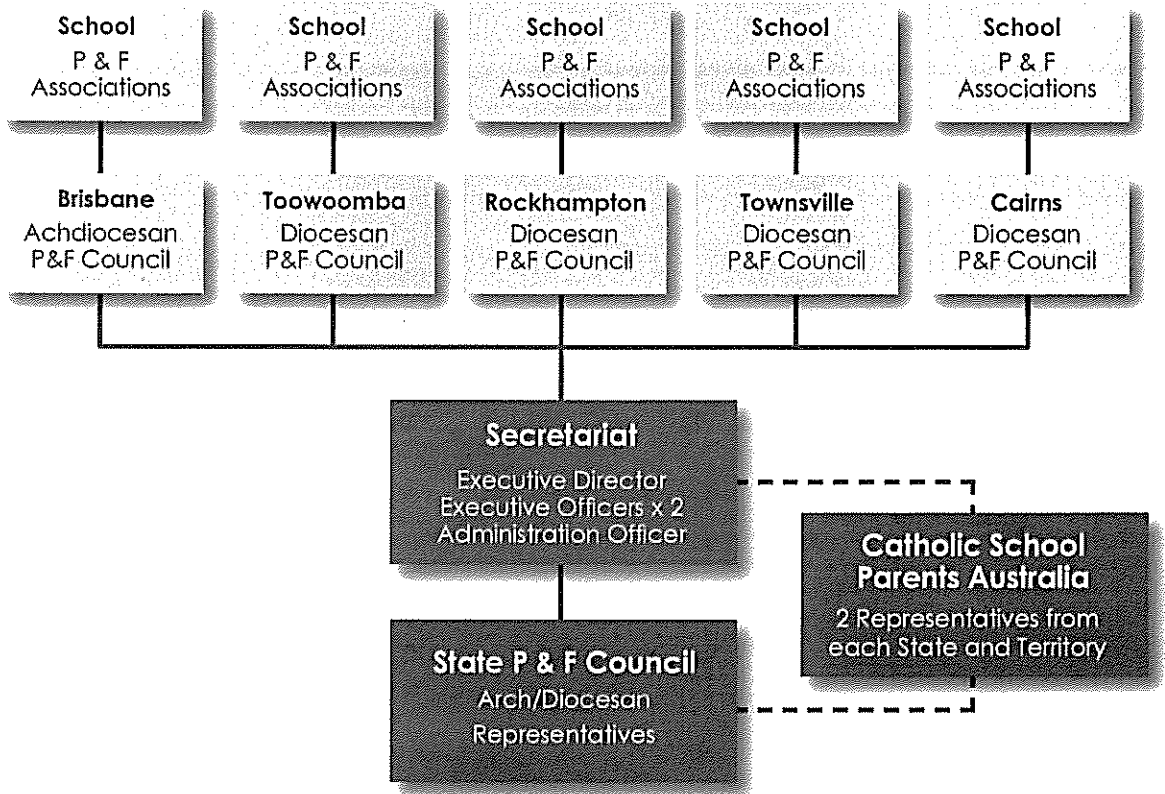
School
P & F
Associations

School
P & F
Associations

School
P & F
Associations

School
P & F
Associations

School
P & F
Associations

Brisbane
Achdiocesan
P&F Council

Toowoomba
Diocesan
P&F Council

Rockhampton
Diocesan
P&F Council

Townsville
Diocesan
P&F Council

Cairns
Diocesan
P&F Council

Secretariat
Executive Director
Executive Officers x 2
Administration Officer

Catholic School
Parents Australia
2 Representatives from each State and Territory

State P & F Council
Arch/Diocesan
Representatives